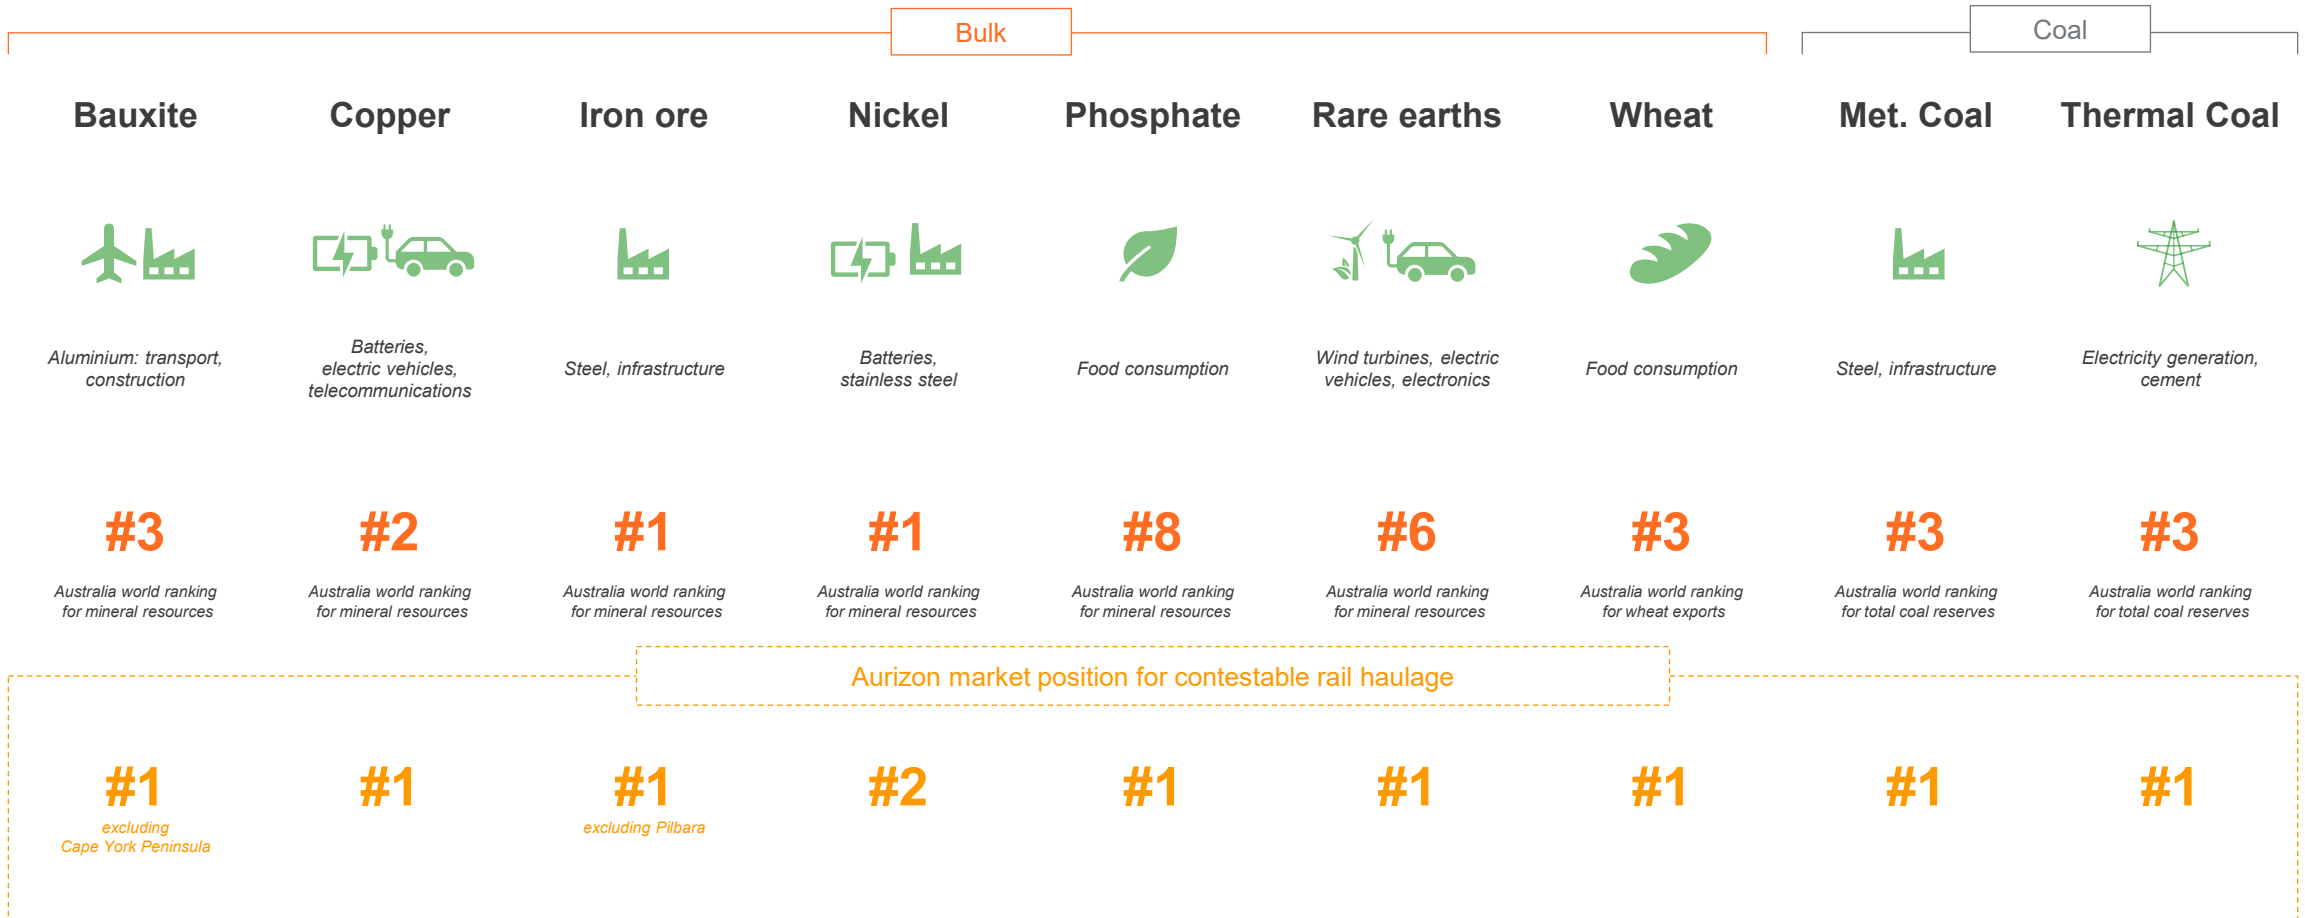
Bulk

Coal

| Bauxite | Copper | Iron ore | Nickel | Phosphate | Rare earths | Wheat | Met. Coal | Thermal Coal |
|---|---|---|---|---|---|---|---|---|
| Aluminium: transport, construction | Batteries, electric vehicles, telecommunications | Steel, infrastructure | Batteries, stainless steel | Food consumption | Wind turbines, electric vehicles, electronics | Food consumption | Steel, infrastructure | Electricity generation, cement |
| #3 | #2 | #1 | #1 | #8 | #6 | #3 | #3 | #3 |
| Australia world ranking for mineral resources | Australia world ranking for mineral resources | Australia world ranking for mineral resources | Australia world ranking for mineral resources | Australia world ranking for mineral resources | Australia world ranking for mineral resources | Australia world ranking for wheat exports | Australia world ranking for total coal reserves | Australia world ranking for total coal reserves |

Aurizon market position for contestable rail haulage

| Bauxite | Copper | Iron ore | Nickel | Phosphate | Rare earths | Wheat | Met. Coal | Thermal Coal |
|---|---|---|---|---|---|---|---|---|
| #1 excluding Cape York Peninsula | #1 | #1 excluding Pilbara | #2 | #1 | #1 | #1 | #1 | #1 |